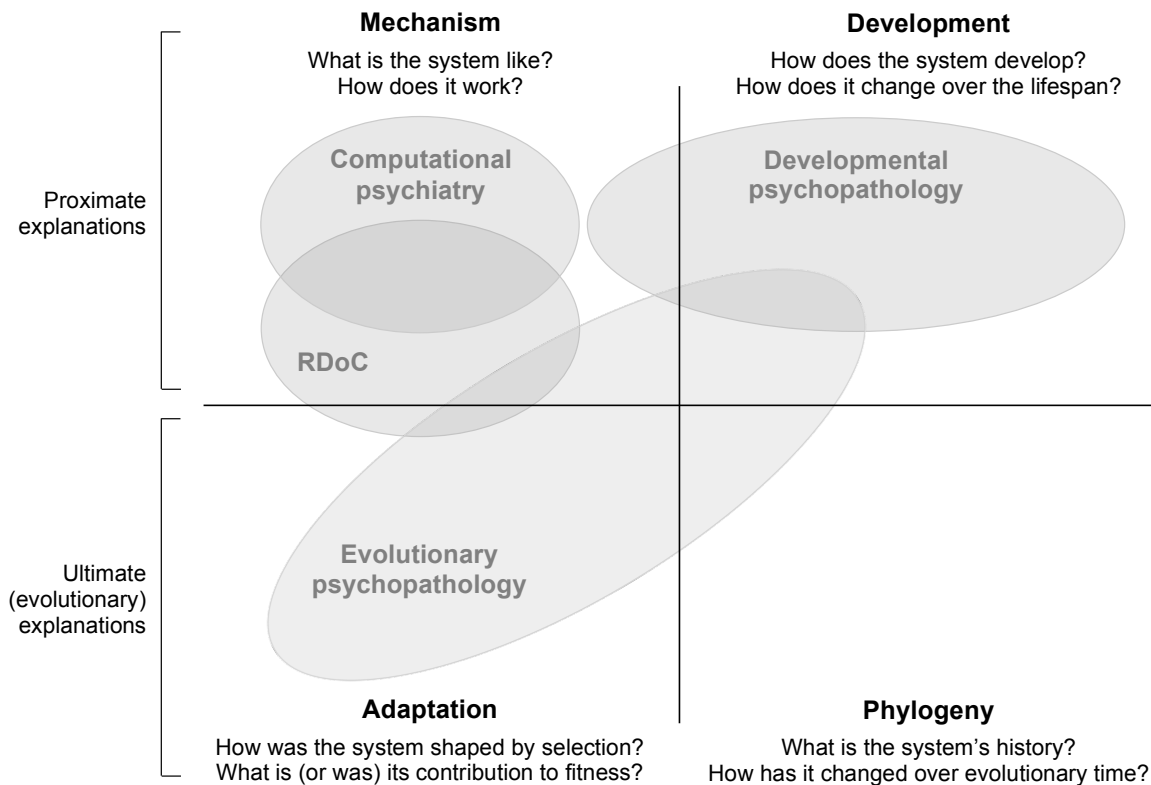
Mechanism

What is the system like?
How does it work?

Development

How does the system develop?
How does it change over the lifespan?

Proximate explanations

Computational psychiatry

Developmental psychopathology

RDoC

Ultimate (evolutionary) explanations

Evolutionary psychopathology

Adaptation

How was the system shaped by selection?
What is (or was) its contribution to fitness?

Phylogeny

What is the system's history?
How has it changed over evolutionary time?